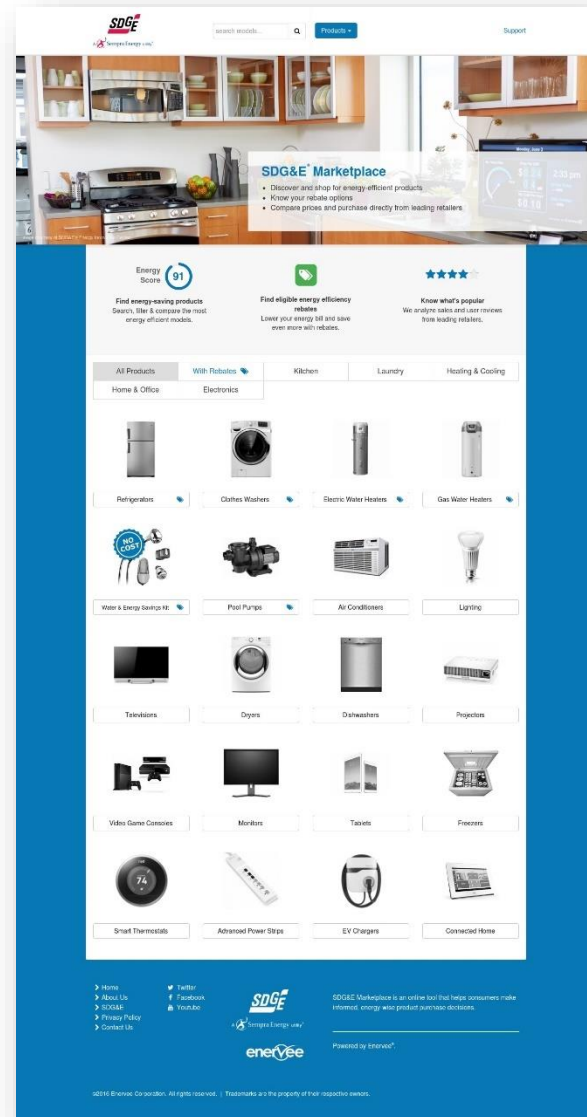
SDGE
A Sempra Energy utility

search models... Products ▾ Support

SDG&E® Marketplace
• Discover and shop for energy efficient products
• Know your rebate options
• Compare prices and purchase directly from leading retailers

Energy Score 91
Find energy-saving products
Search, filter & compare the most energy efficient models.

Find eligible energy efficiency rebates
Lower your energy bill and save even more with rebates.

★★★★
Know what's popular
We analyze sales and user reviews from leading retailers.

All Products | With Rebates | Kitchen | Laundry | Heating & Cooling
Home & Office | Electronics

Refrigerators
Clothes Washers
Electric Water Heaters
Gas Water Heaters
NO COST
Water & Energy Savings Kit
Pool Pumps
Air Conditioners
Lighting
Televisions
Dryers
Dishwashers
Projectors
Video Game Consoles
Monitors
Tablets
Freezers
74
Smart Thermostats
Advanced Power Strips
EV Chargers
Connected Home

> Home
> About Us
> SDG&E
> Privacy Policy
> Contact Us

Twitter
Facebook
Youtube

SDGE
A Sempra Energy utility

enervee

SDG&E Marketplace is an online tool that helps consumers make informed, energy wise product purchase decisions.

Powered by Enervee®.

©2016 Enervee Corporation. All rights reserved. | Trademarks are the property of their respective owners.